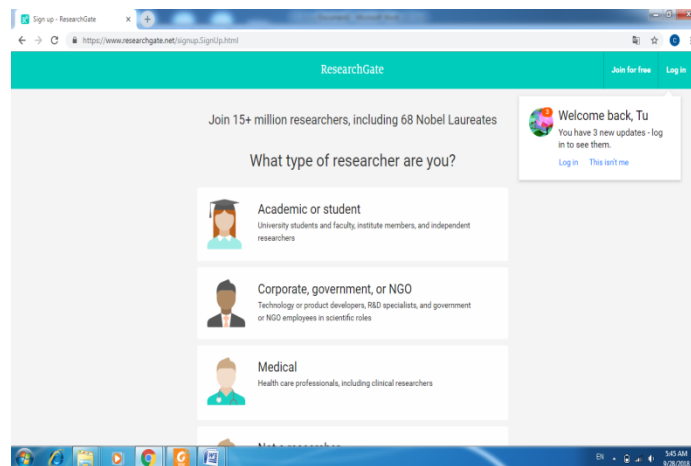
Sign up - ResearchGate

https://www.researchgate.net/signup.SignUp.html

ResearchGate

Join for free

Log in

Join 15+ million researchers, including 68 Nobel Laureates

What type of researcher are you?

Academic or student

University students and faculty, institute members, and independent researchers

Corporate, government, or NGO

Technology or product developers, R&D specialists, and government or NGO employees in scientific roles

Medical

Health care professionals, including clinical researchers

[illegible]

3

Welcome back, Tu

You have 3 new updates - log in to see them.

Log in

This isn't me

EN

5:45 AM

9/28/2018